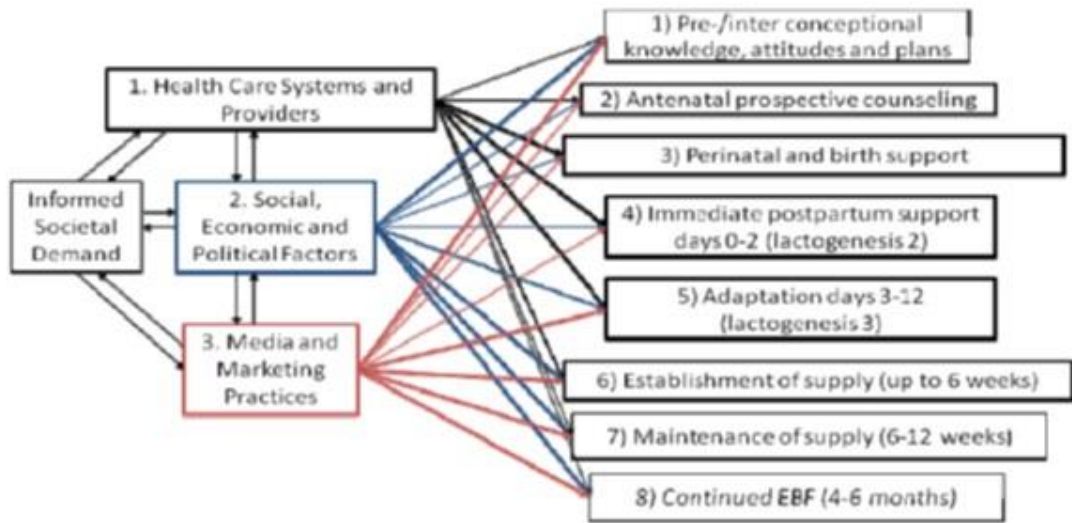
1. Health Care Systems and Providers

Informed Societal Demand

2. Social, Economic and Political Factors

3. Media and Marketing Practices

1) Pre-/inter conceptional knowledge, attitudes and plans

2) Antenatal prospective counseling

3) Perinatal and birth support

4) Immediate postpartum support days 0-2 (lactogenesis 2)

5) Adaptation days 3-12 (lactogenesis 3)

6) Establishment of supply (up to 6 weeks)

7) Maintenance of supply (6-12 weeks)

8) Continued EBF (4-6 months)